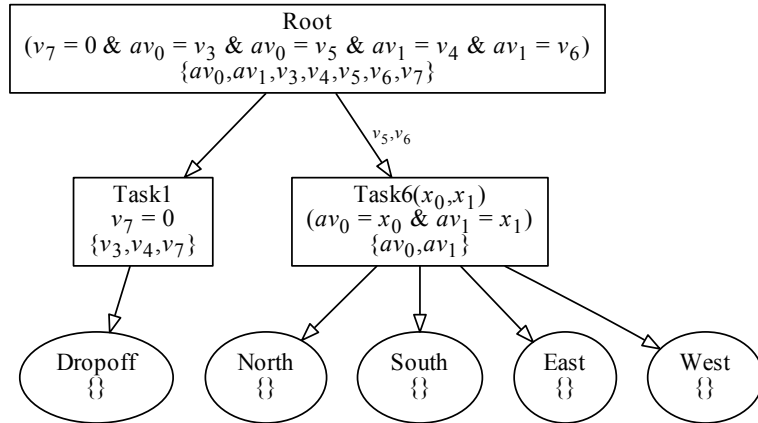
Root
$(v_7 = 0$ & $av_0 = v_3$ & $av_0 = v_5$ & $av_1 = v_4$ & $av_1 = v_6)$
$\{av_0, av_1, v_3, v_4, v_5, v_6, v_7\}$

$v_5, v_6$

Task1
$v_7 = 0$
$\{v_3, v_4, v_7\}$

Task6$(x_0, x_1)$
$(av_0 = x_0$ & $av_1 = x_1)$
$\{av_0, av_1\}$

Dropoff
{}

North
{}

South
{}

East
{}

West
{}